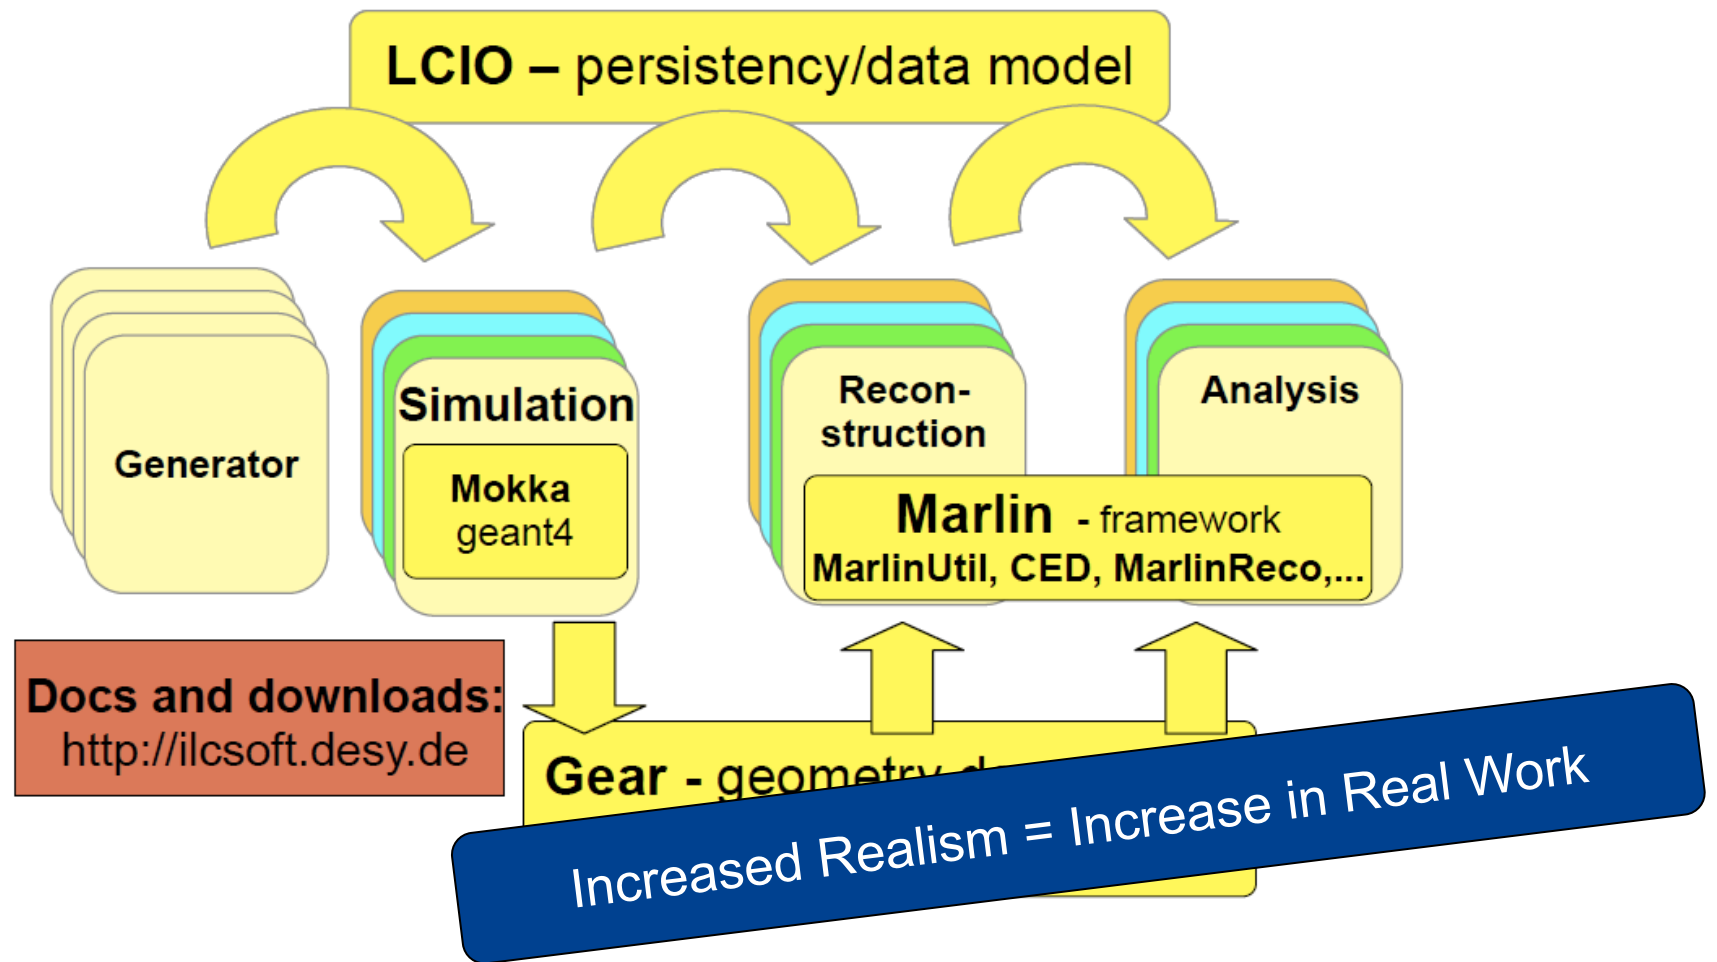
LCIO – persistency/data model

Generator

Simulation

Mokka
geant4

Recon-
struction

Analysis

Marlin - framework
MarlinUtil, CED, MarlinReco,...

Docs and downloads:
http://ilcsoft.desy.de

Gear - geometry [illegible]

Increased Realism = Increase in Real Work